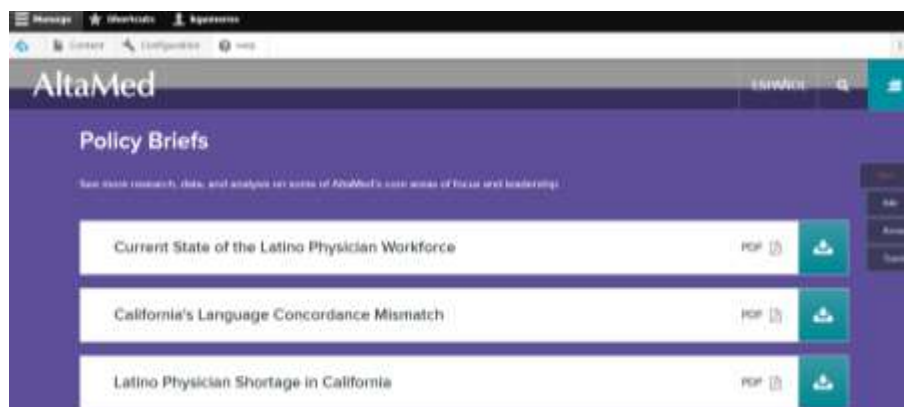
Manage ★ Shortcuts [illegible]

Content Configuration Help

AltaMed

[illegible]

Policy Briefs

See more research, data, and analysis on some of AltaMed's core areas of focus and leadership.

Current State of the Latino Physician Workforce PDF

California's Language Concordance Mismatch PDF

Latino Physician Shortage in California PDF